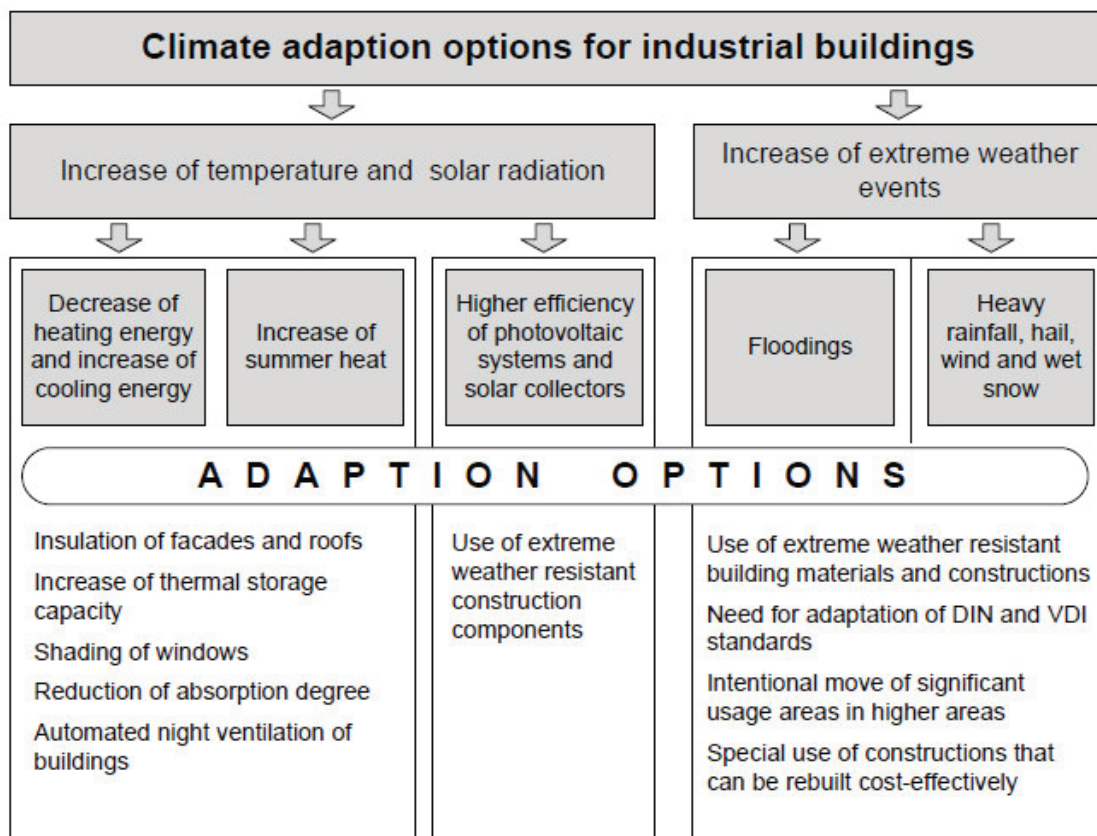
Climate adaption options for industrial buildings

Increase of temperature and solar radiation

Increase of extreme weather events

Decrease of heating energy and increase of cooling energy

Increase of summer heat

Higher efficiency of photovoltaic systems and solar collectors

Floodings

Heavy rainfall, hail, wind and wet snow

ADAPTION OPTIONS

Insulation of facades and roofs

Increase of thermal storage capacity

Shading of windows

Reduction of absorption degree

Automated night ventilation of buildings

Use of extreme weather resistant construction components

Use of extreme weather resistant building materials and constructions

Need for adaptation of DIN and VDI standards

Intentional move of significant usage areas in higher areas

Special use of constructions that can be rebuilt cost-effectively